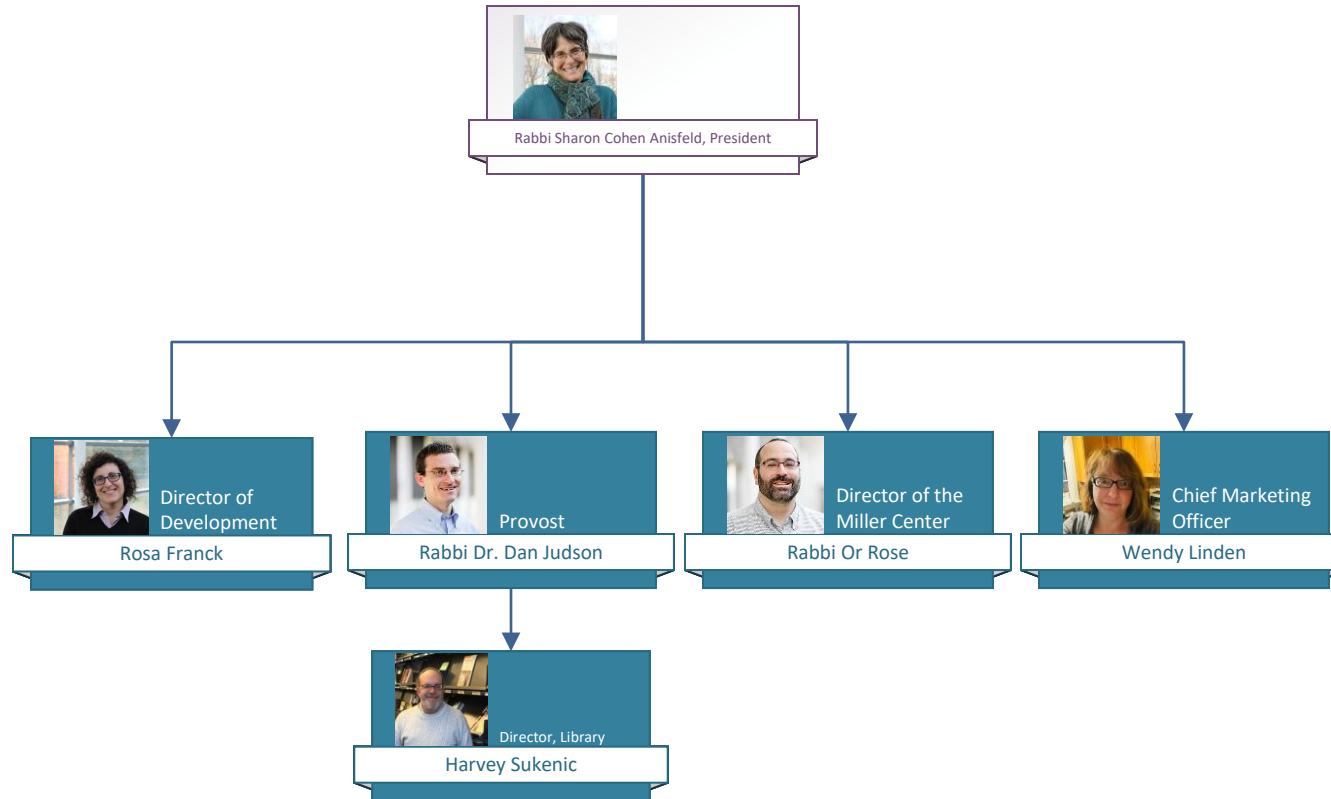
Rabbi Sharon Cohen Anisfeld, President

Director of Development
Rosa Franck

Provost
Rabbi Dr. Dan Judson

Director of the Miller Center
Rabbi Or Rose

Chief Marketing Officer
Wendy Linden

Director, Library
Harvey Sukenic